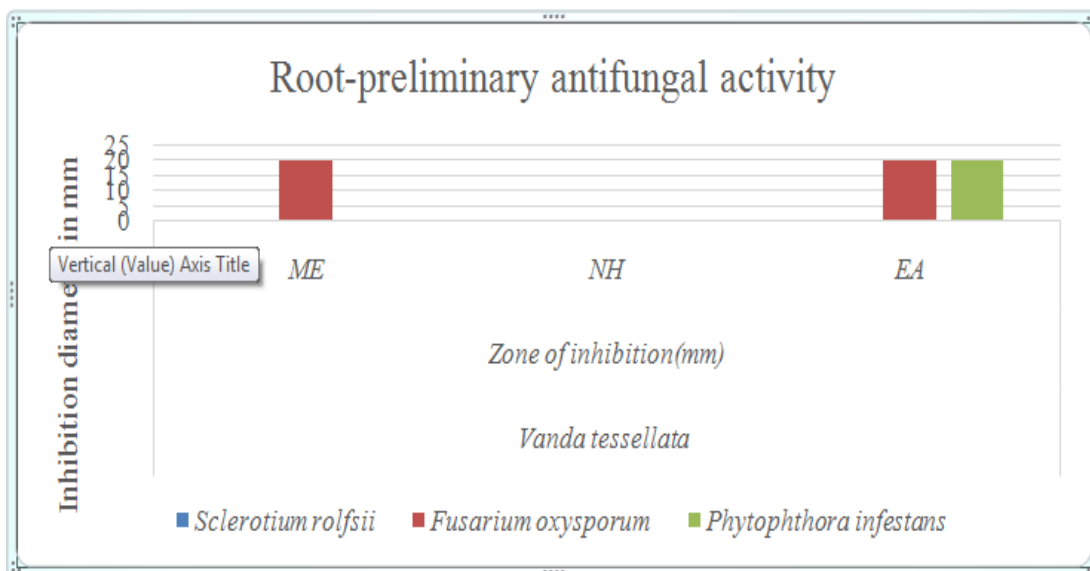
Root-preliminary antifungal activity

Inhibition diame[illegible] in mm

25
20
15
10
5
0

Vertical (Value) Axis Title

ME

NH

EA

Zone of inhibition(mm)

Vanda tessellata

Sclerotium rolfsii
Fusarium oxysporum
Phytophthora infestans